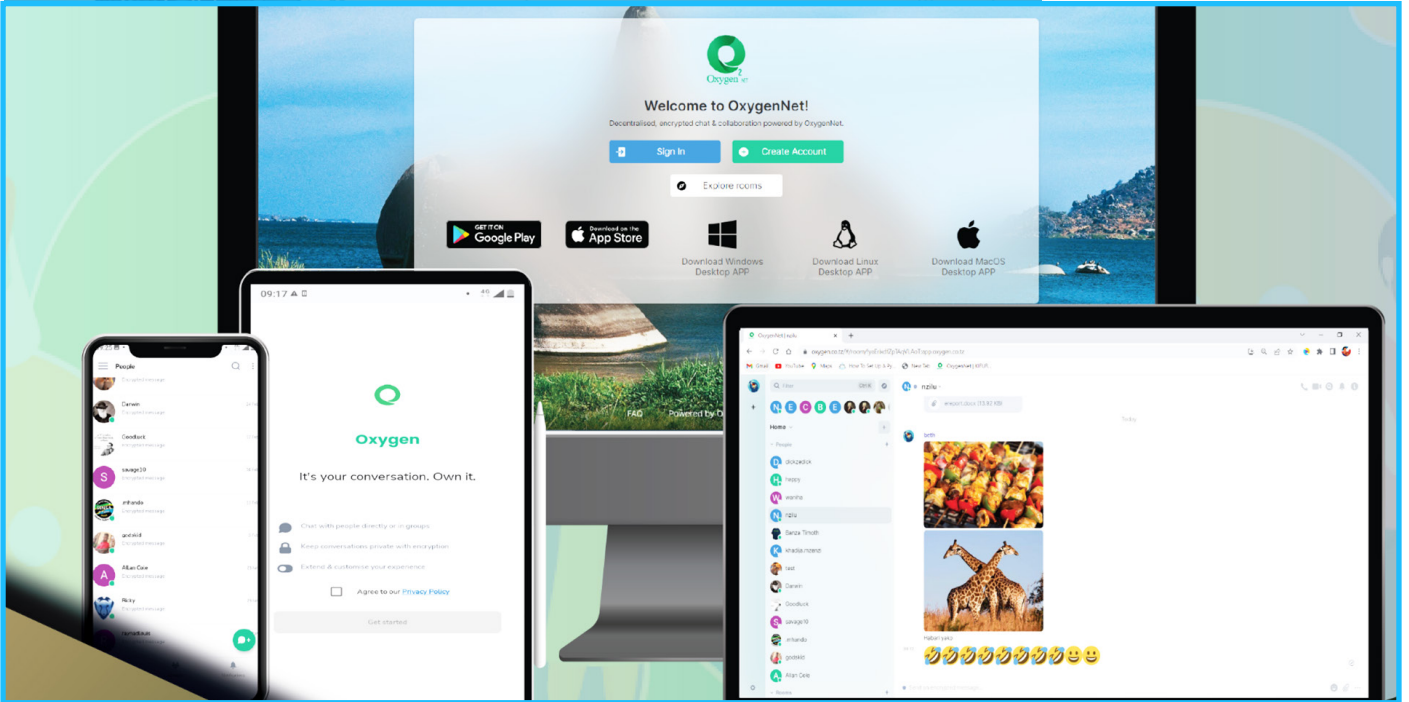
Oxygen.net

Welcome to OxygenNet!

Decentralised, encrypted chat & collaboration powered by OxygenNet.

Sign In

Create Account

Explore rooms

GET IT ON Google Play

Download on the App Store

Download Windows Desktop APP

Download Linux Desktop APP

Download MacOS Desktop APP

FAQ

Powered by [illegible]

09:17

Oxygen

It's your conversation. Own it.

Chat with people directly or in groups

Keep conversations private with encryption

Extend & customise your experience

Agree to our Privacy Policy

Get started

People

Darwin

Goodluck

savage10

mhandie

godskid

Allan Cele

Ricky

OxygenNet | nzilu

Home

People

dickpadick

happy

wanihe

nzilu

Banza Tiruth

khadija.mzenzi

test

Darwin

Goodluck

savage10

mhandie

godskid

Allan Cele

nzilu

Today

Habari yako

🤣🤣🤣🤣🤣🤣🤣😀😀